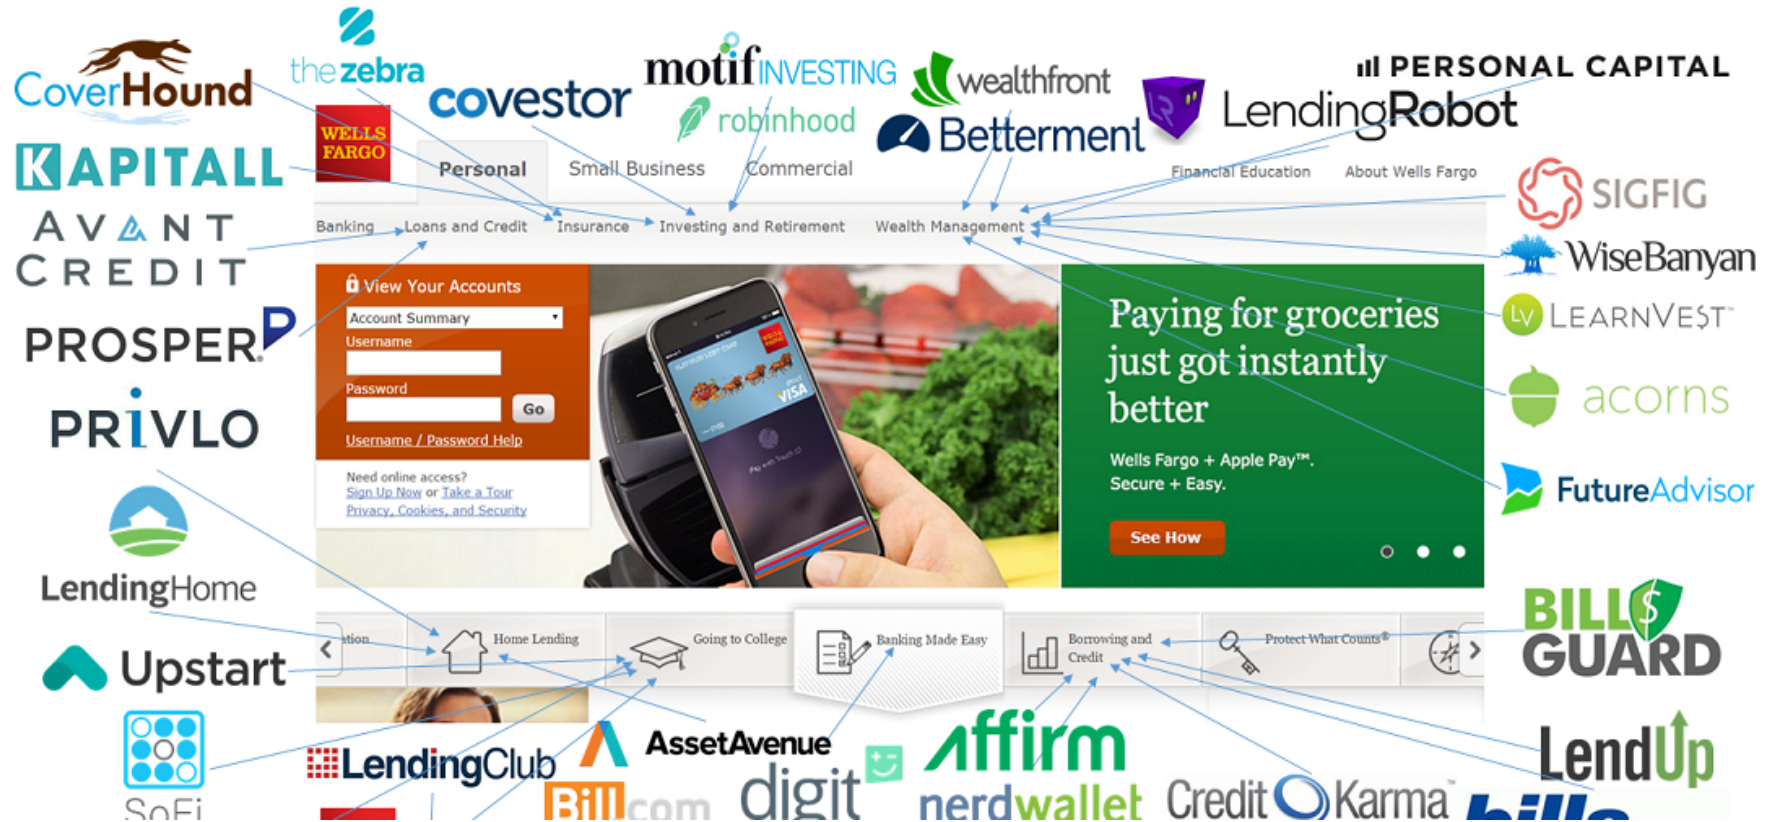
CoverHound
the zebra
covestor
motif INVESTING
robinhood
wealthfront
PERSONAL CAPITAL
Betterment
LendingRobot
KAPITALL
AVANT CREDIT
PROSPER
PRIVLO
LendingHome
Upstart
SoFi

WELLS FARGO
Personal
Small Business
Commercial
Financial Education
About Wells Fargo
Banking
Loans and Credit
Insurance
Investing and Retirement
Wealth Management

View Your Accounts
Account Summary
Username
Password
Go
Username / Password Help
Need online access?
Sign Up Now or Take a Tour
Privacy, Cookies, and Security

Paying for groceries just got instantly better
Wells Fargo + Apple Pay™.
Secure + Easy.
See How

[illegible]tion
Home Lending
Going to College
Banking Made Easy
Borrowing and Credit
Protect What Counts®

SIGFIG
WiseBanyan
LEARNVEST
acorns
FutureAdvisor
BILLGUARD
LendUp
LendingClub
AssetAvenue
Bill.com
digit
affirm
nerdwallet
Credit Karma
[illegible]